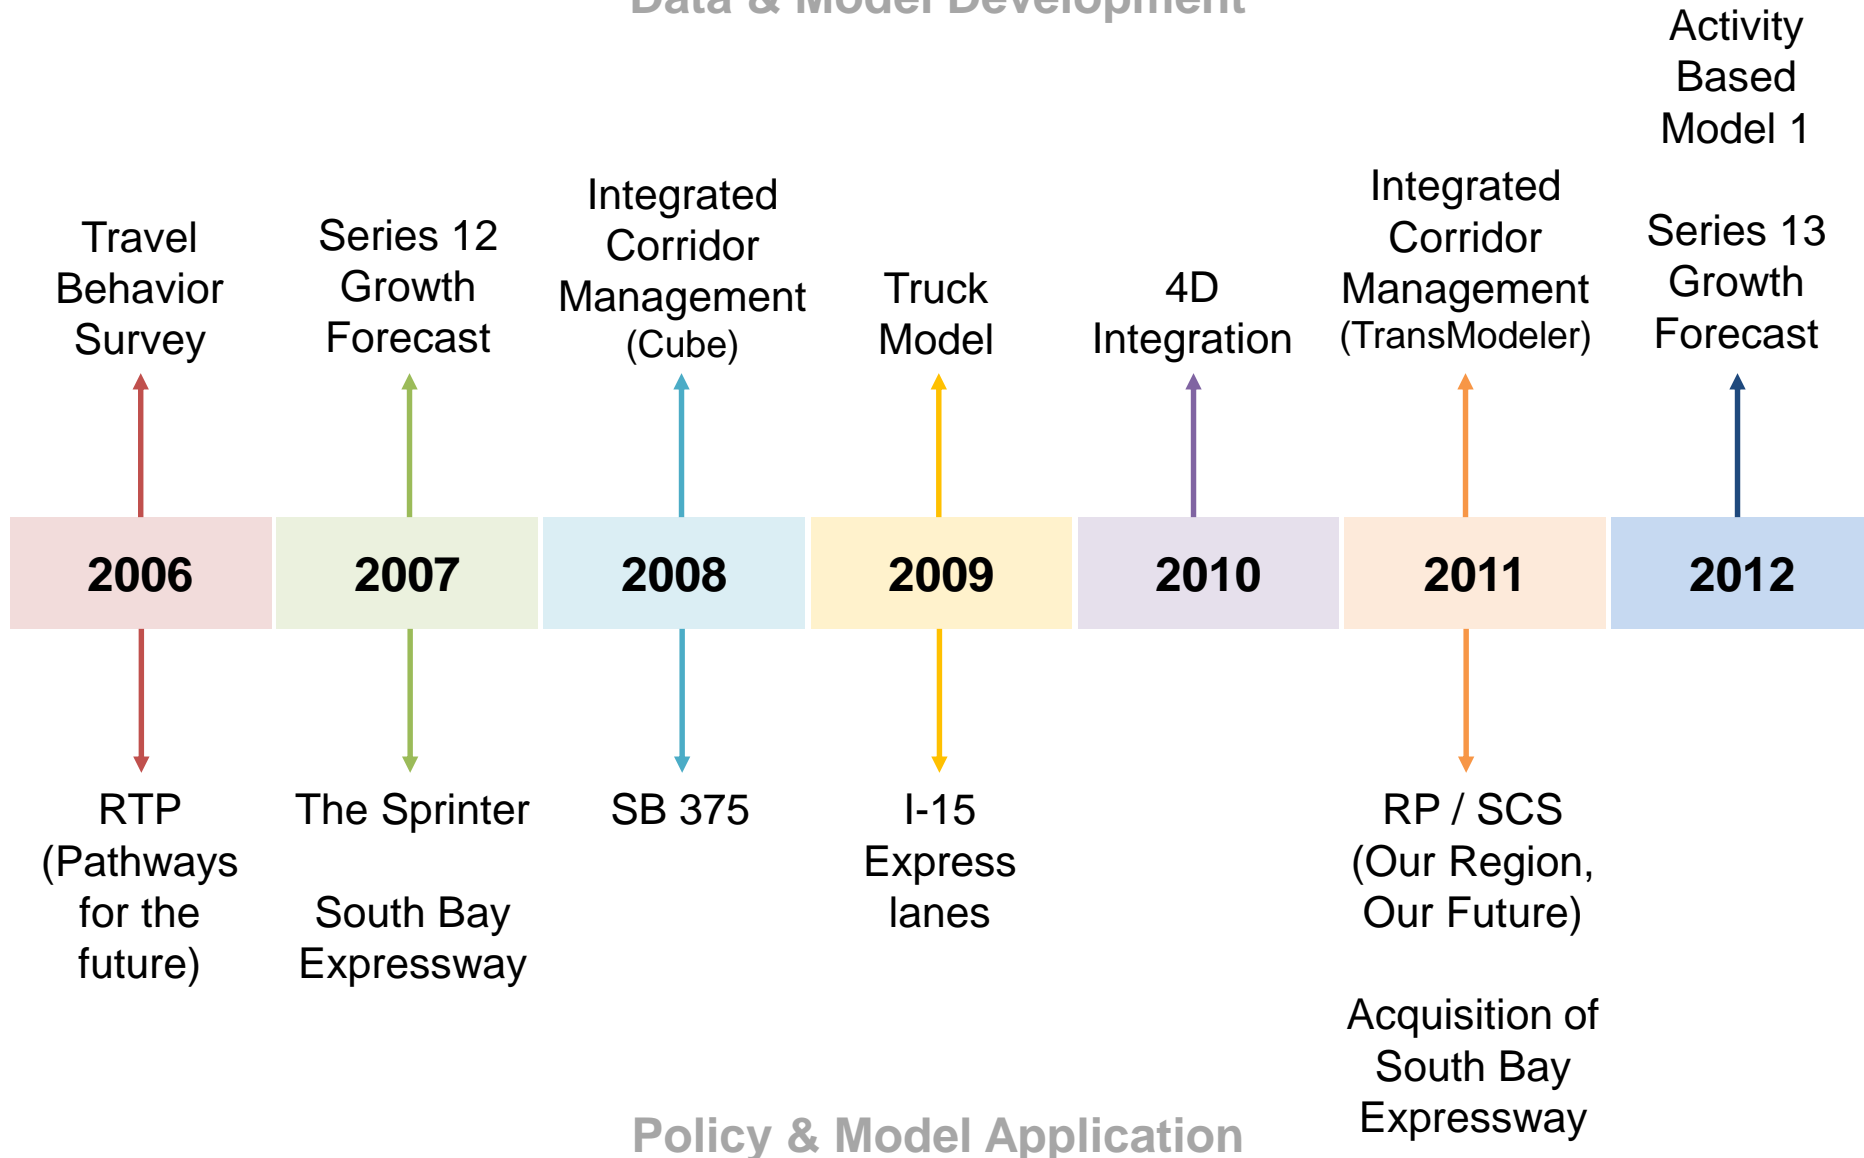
Data & Model Development

Travel Behavior Survey

Series 12 Growth Forecast

Integrated Corridor Management (Cube)

Truck Model

4D Integration

Integrated Corridor Management (TransModeler)

Activity Based Model 1

Series 13 Growth Forecast

2006

2007

2008

2009

2010

2011

2012

RTP (Pathways for the future)

The Sprinter

South Bay Expressway

SB 375

I-15 Express lanes

RP / SCS (Our Region, Our Future)

Acquisition of South Bay Expressway

Policy & Model Application